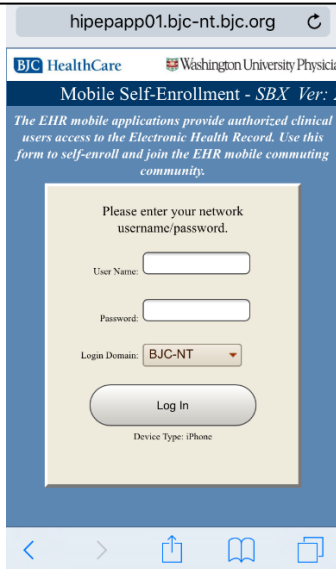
hipepapp01.bjc-nt.bjc.org

BJC HealthCare

Washington University Physicia

Mobile Self-Enrollment - SBX Ver: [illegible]

The EHR mobile applications provide authorized clinical users access to the Electronic Health Record. Use this form to self-enroll and join the EHR mobile commuting community.

Please enter your network username/password.

User Name:

Password:

Login Domain: BJC-NT

Log In

Device Type: iPhone